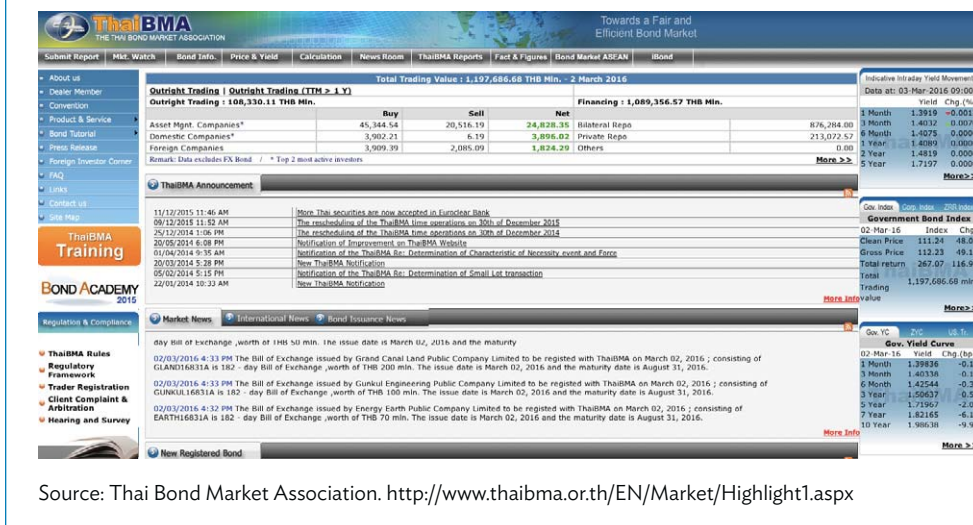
ThaiBMA THE THAI BOND MARKET ASSOCIATION

Towards a Fair and Efficient Bond Market

Submit Report | Mkt. Watch | Bond Info. | Price & Yield | Calculation | News Room | ThaiBMA Reports | Fact & Figures | Bond Market ASEAN | iBond

About us
Dealer Member
Convention
Product & Service
Bond Tutorial
Press Release
Foreign Investor Corner
FAQ
Links
Contact us
Site Map

ThaiBMA Training

BOND ACADEMY 2015

Regulation & Compliance

ThaiBMA Rules
Regulatory Framework
Trader Registration
Client Complaint & Arbitration
Hearing and Survey

Total Trading Value : 1,197,686.68 THB Mln. - 2 March 2016

Outright Trading | Outright Trading (TTM > 1 Y)

Outright Trading : 108,330.11 THB Mln. | Financing : 1,089,356.57 THB Mln.

| | Buy | Sell | Net | | |
|---|---|---|---|---|---|
| Asset Mgnt. Companies* | 45,344.54 | 20,516.19 | 24,828.35 | Bilateral Repo | 876,284.00 |
| Domestic Companies* | 3,902.21 | 6.19 | 3,896.02 | Private Repo | 213,072.57 |
| Foreign Companies | 3,909.39 | 2,085.09 | 1,824.29 | Others | 0.00 |

Remark: Data excludes FX Bond / * Top 2 most active investors

More >>

ThaiBMA Announcement

11/12/2015 11:46 AM More Thai securities are now accepted in Euroclear Bank
09/12/2015 11:52 AM The rescheduling of the ThaiBMA time operations on 30th of December 2015
25/12/2014 1:06 PM The rescheduling of the ThaiBMA time operations on 30th of December 2014
20/05/2014 6:08 PM Notification of Improvement on ThaiBMA Website
01/04/2014 9:35 AM Notification of the ThaiBMA Re: Determination of Characteristic of Necessity event and Force
20/03/2014 5:28 PM New ThaiBMA Notification
05/02/2014 5:15 PM Notification of the ThaiBMA Re: Determination of Small Lot transaction
22/01/2014 10:33 AM New ThaiBMA Notification

More Info

Market News | International News | Bond Issuance News

day Bill of Exchange ,worth of THB 50 mln. The issue date is March 02, 2016 and the maturity

02/03/2016 4:33 PM The Bill of Exchange issued by Grand Canal Land Public Company Limited to be registed with ThaiBMA on March 02, 2016 ; consisting of GLAND16831A is 182 - day Bill of Exchange ,worth of THB 200 mln. The issue date is March 02, 2016 and the maturity date is August 31, 2016.

02/03/2016 4:33 PM The Bill of Exchange issued by Gunkul Engineering Public Company Limited to be registed with ThaiBMA on March 02, 2016 ; consisting of GUNKUL16831A is 182 - day Bill of Exchange ,worth of THB 100 mln. The issue date is March 02, 2016 and the maturity date is August 31, 2016.

02/03/2016 4:32 PM The Bill of Exchange issued by Energy Earth Public Company Limited to be registed with ThaiBMA on March 02, 2016 ; consisting of EARTH16831A is 182 - day Bill of Exchange ,worth of THB 70 mln. The issue date is March 02, 2016 and the maturity date is August 31, 2016.

More Info

New Registered Bond

Indicative Intraday Yield Movement
Data at: 03-Mar-2016 09:00

| | Yield | Chg.(% |
|---|---|---|
| 1 Month | 1.3919 | -0.001 |
| 3 Month | 1.4032 | 0.007 |
| 6 Month | 1.4075 | 0.000 |
| 1 Year | 1.4089 | 0.000 |
| 2 Year | 1.4819 | 0.000 |
| 5 Year | 1.7197 | 0.000 |

More>>

Gov. Index | Corp. Index | ZRR Index

Government Bond Index

| 02-Mar-16 | Index | Chg |
|---|---|---|
| Clean Price | 111.24 | 48.0 |
| Gross Price | 112.23 | 49.1 |
| Total return | 267.07 | 116.9 |
| Total Trading value | 1,197,686.68 mln | |

More>>

Gov. YC | ZYC | US. Tr.

Gov. Yield Curve

| 02-Mar-16 | Yield | Chg.(bp |
|---|---|---|
| 1 Month | 1.39836 | -0.1 |
| 3 Month | 1.40336 | -0.1 |
| 6 Month | 1.42544 | -0.3 |
| 3 Year | 1.50637 | -0.5 |
| 5 Year | 1.71967 | -2.0 |
| 7 Year | 1.82165 | -6.1 |
| 10 Year | 1.98638 | -9.9 |

More >

Source: Thai Bond Market Association. http://www.thaibma.or.th/EN/Market/Highlight1.aspx